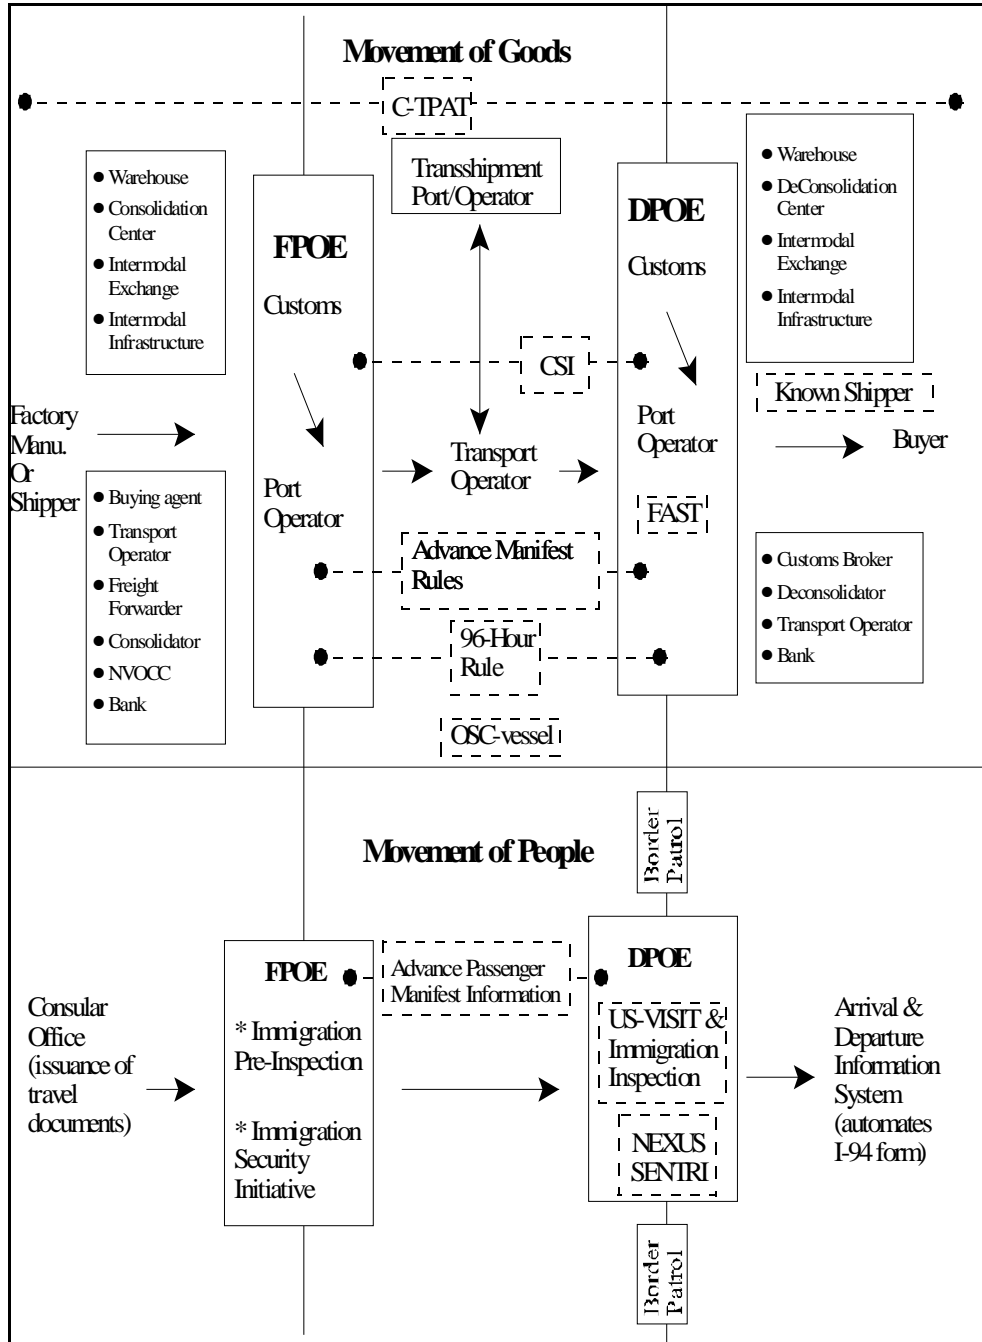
Movement of Goods

C-TPAT

Warehouse
Consolidation Center
Intermodal Exchange
Intermodal Infrastructure

FPOE

Customs

Port Operator

Transshipment Port/Operator

DPOE

Customs

Port Operator

Warehouse
DeConsolidation Center
Intermodal Exchange
Intermodal Infrastructure

CSI

Known Shipper

Factory Manu. Or Shipper

Transport Operator

Buyer

Buying agent
Transport Operator
Freight Forwarder
Consolidator
NVOCC
Bank

FAST

Advance Manifest Rules

Customs Broker
Deconsolidator
Transport Operator
Bank

96-Hour Rule

OSC-vessel

Border Patrol

Movement of People

Consular Office (issuance of travel documents)

FPOE

* Immigration Pre-Inspection

* Immigration Security Initiative

Advance Passenger Manifest Information

DPOE

US-VISIT & Immigration Inspection

NEXUS SENTRI

Arrival & Departure Information System (automates I-94 form)

Border Patrol